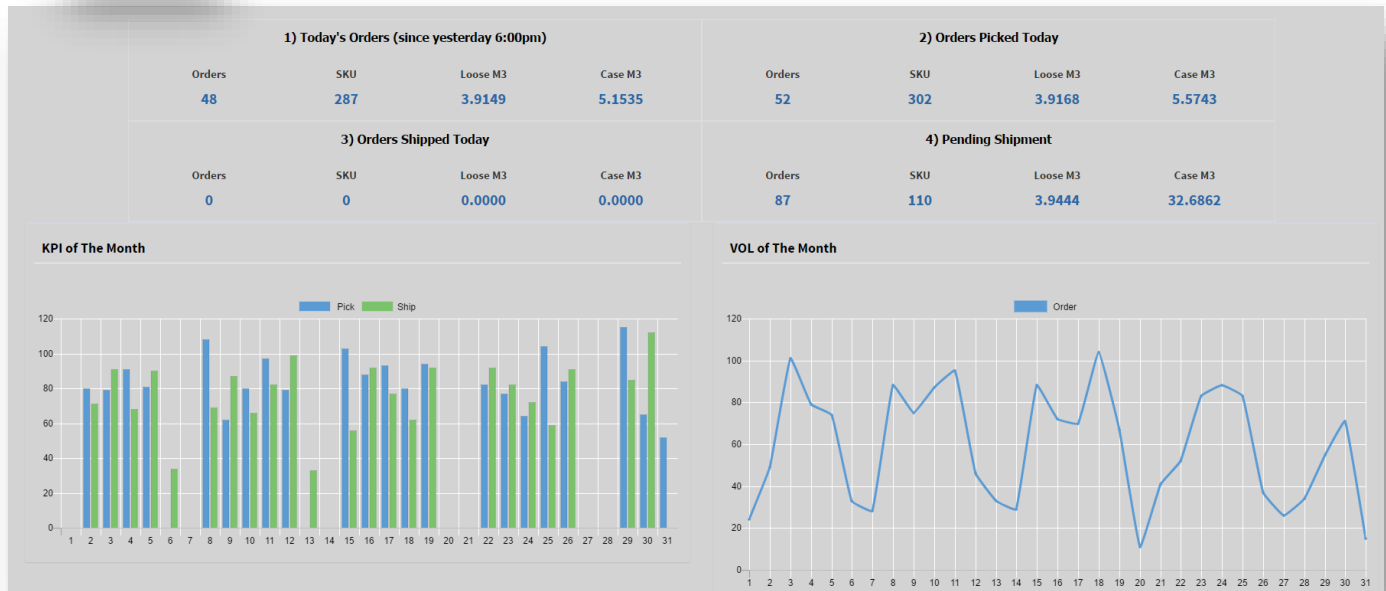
1) Today's Orders (since yesterday 6:00pm)

| Orders | SKU | Loose M3 | Case M3 |
|---|---|---|---|
| 48 | 287 | 3.9149 | 5.1535 |

2) Orders Picked Today

| Orders | SKU | Loose M3 | Case M3 |
|---|---|---|---|
| 52 | 302 | 3.9168 | 5.5743 |

3) Orders Shipped Today

| Orders | SKU | Loose M3 | Case M3 |
|---|---|---|---|
| 0 | 0 | 0.0000 | 0.0000 |

4) Pending Shipment

| Orders | SKU | Loose M3 | Case M3 |
|---|---|---|---|
| 87 | 110 | 3.9444 | 32.6862 |

KPI of The Month

Pick Ship

120 100 80 60 40 20 0

1 2 3 4 5 6 7 8 9 10 11 12 13 14 15 16 17 18 19 20 21 22 23 24 25 26 27 28 29 30 31

VOL of The Month

Order

120 100 80 60 40 20 0

1 2 3 4 5 6 7 8 9 10 11 12 13 14 15 16 17 18 19 20 21 22 23 24 25 26 27 28 29 30 31